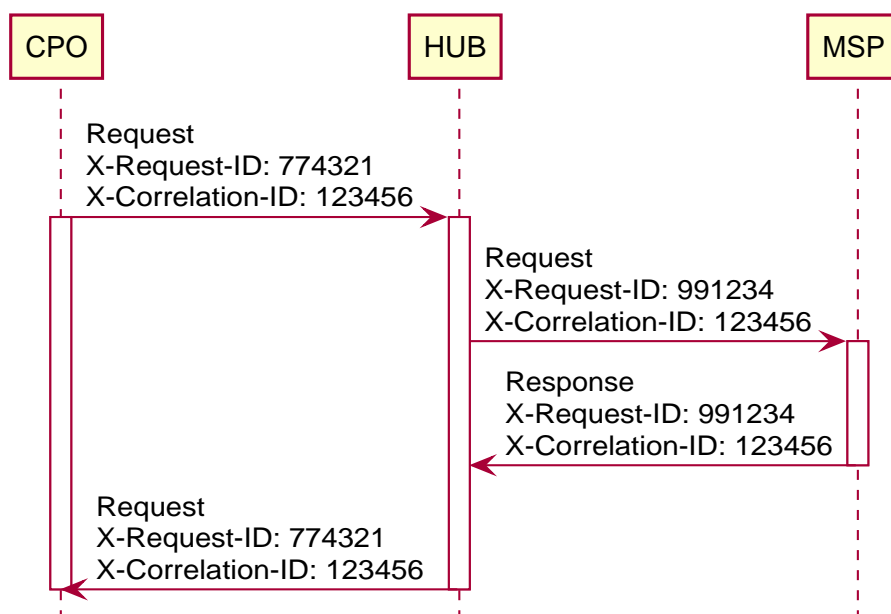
CPO

HUB

MSP

Request
X-Request-ID: 774321
X-Correlation-ID: 123456

Request
X-Request-ID: 991234
X-Correlation-ID: 123456

Response
X-Request-ID: 991234
X-Correlation-ID: 123456

Request
X-Request-ID: 774321
X-Correlation-ID: 123456